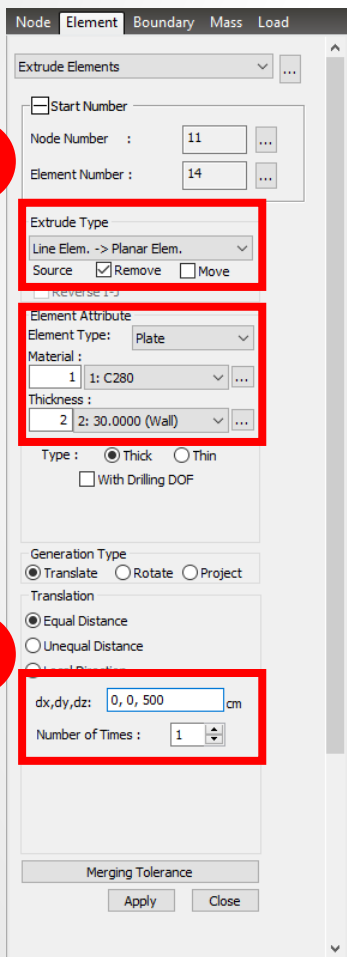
Node Element Boundary Mass Load

Extrude Elements ...

Start Number
Node Number : 11 ...
Element Number : 14 ...

Extrude Type
Line Elem. -> Planar Elem.
Source Remove Move
Reverse I-J

Element Attribute
Element Type: Plate
Material :
1 1: C280 ...
Thickness :
2 2: 30.0000 (Wall) ...
Type : Thick Thin
With Drilling DOF

Generation Type
Translate Rotate Project

Translation
Equal Distance
Unequal Distance
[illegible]

dx,dy,dz: 0, 0, 500 cm
Number of Times : 1

Merging Tolerance
Apply Close